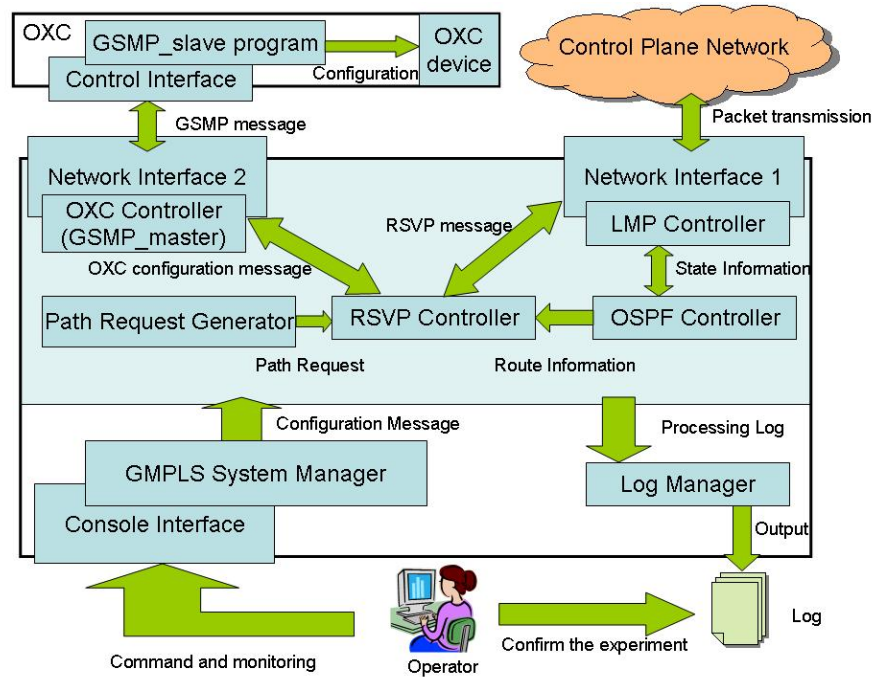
OXC
GSMP_slave program
OXC device
Configuration
Control Interface
Control Plane Network
Packet transmission
GSMP message
Network Interface 2
OXC Controller (GSMP_master)
RSVP message
Network Interface 1
LMP Controller
State Information
OXC configuration message
Path Request Generator
RSVP Controller
OSPF Controller
Path Request
Route Information
Configuration Message
Processing Log
GMPLS System Manager
Log Manager
Console Interface
Output
Log
Confirm the experiment
Command and monitoring
Operator